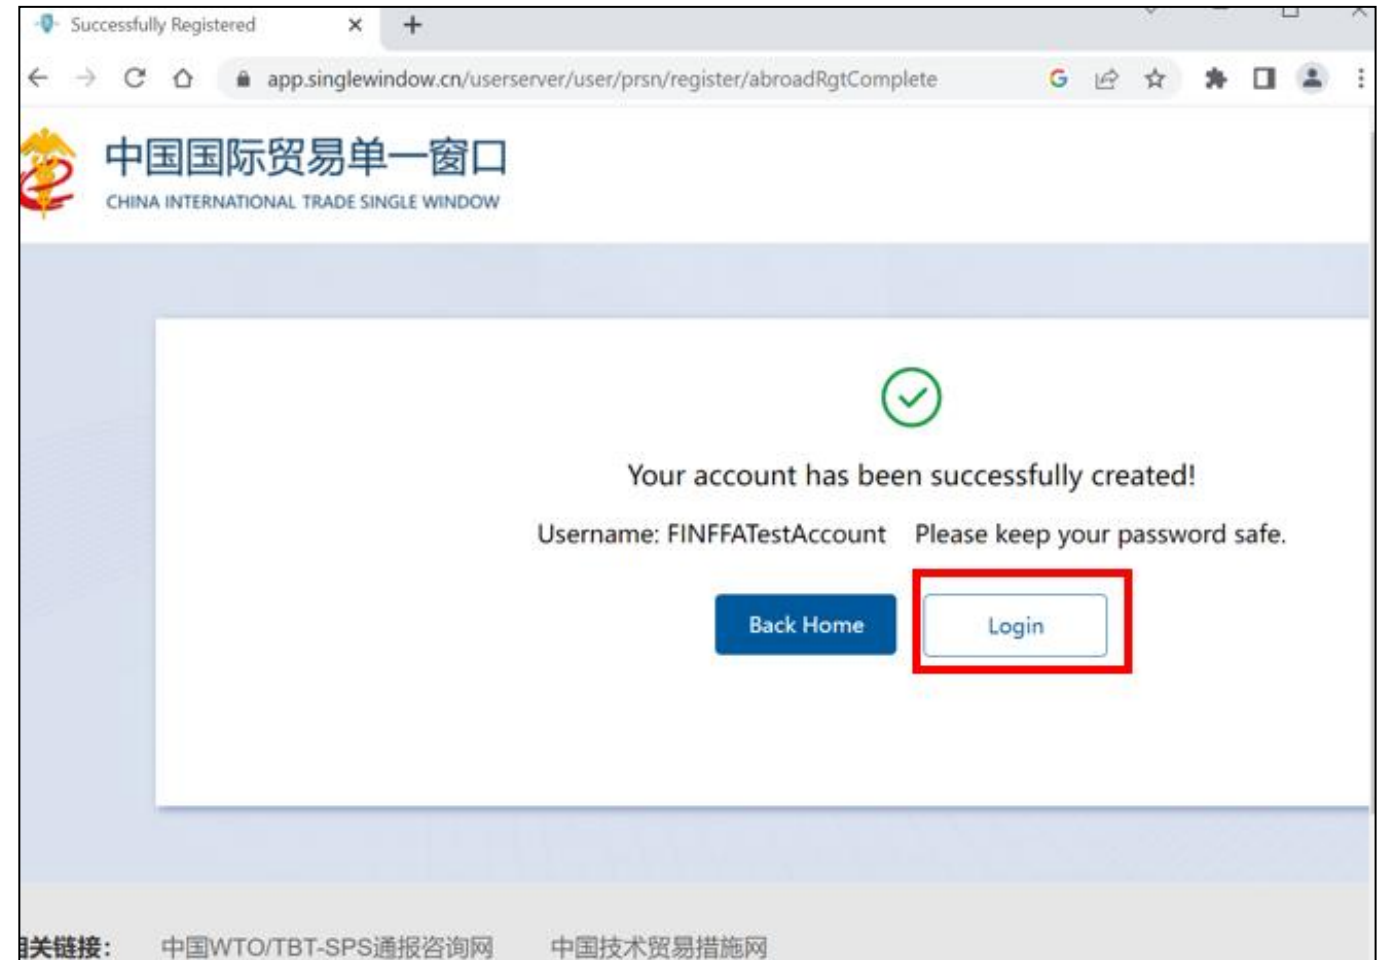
Successfully Registered

app.singlewindow.cn/userserver/user/prsn/register/abroadRgtComplete

中国国际贸易单一窗口
CHINA INTERNATIONAL TRADE SINGLE WINDOW

Your account has been successfully created!

Username: FINFFATestAccount Please keep your password safe.

Back Home Login

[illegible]关链接: 中国WTO/TBT-SPS通报咨询网 中国技术贸易措施网